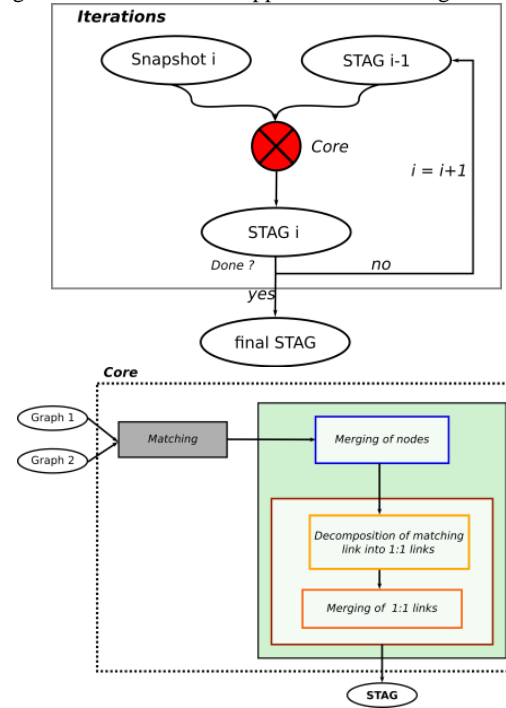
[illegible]

Iterations

Snapshot i

STAG i-1

Core

i = i+1

STAG i

Done ?

no

yes

final STAG

Core

Graph 1

Graph 2

Matching

Merging of nodes

Decomposition of matching link into 1:1 links

Merging of 1:1 links

STAG